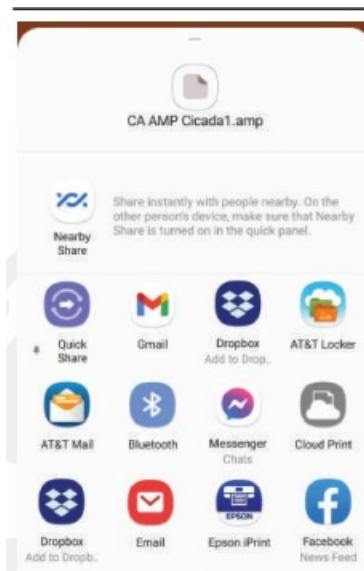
CA AMP Cicada1.amp

Nearby Share

Share instantly with people nearby. On the other person's device, make sure that Nearby Share is turned on in the quick panel.

Quick Share

Gmail

Dropbox
Add to Drop...

AT&T Locker

AT&T Mail

Bluetooth

Messenger
Chats

Cloud Print

Dropbox
Add to Dropb...

Email

EPSON
Epson iPrint

Facebook
News Feed